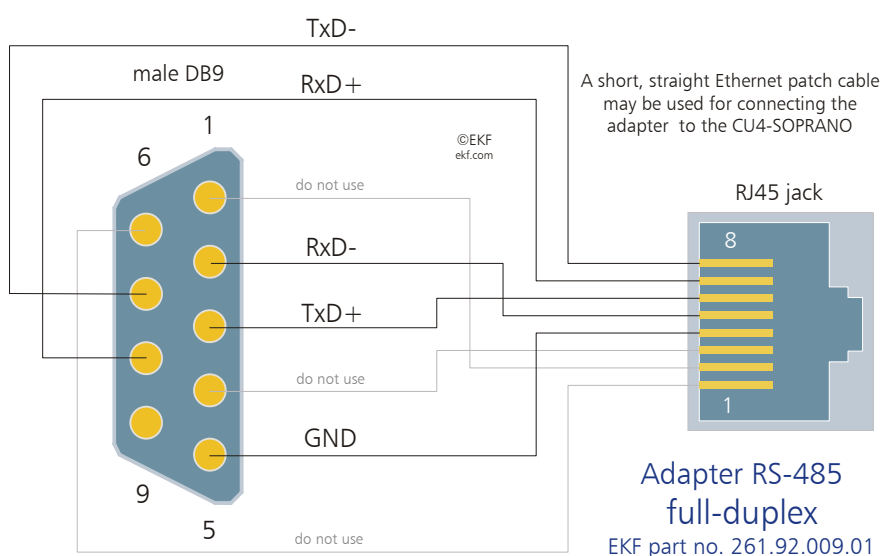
TxD-

male DB9

RxD+

A short, straight Ethernet patch cable may be used for connecting the adapter to the CU4-SOPRANO

1

6

©EKF
ekf.com

do not use

RJ45 jack

8

RxD-

TxD+

do not use

1

GND

Adapter RS-485
full-duplex
EKF part no. 261.92.009.01

9

5

do not use